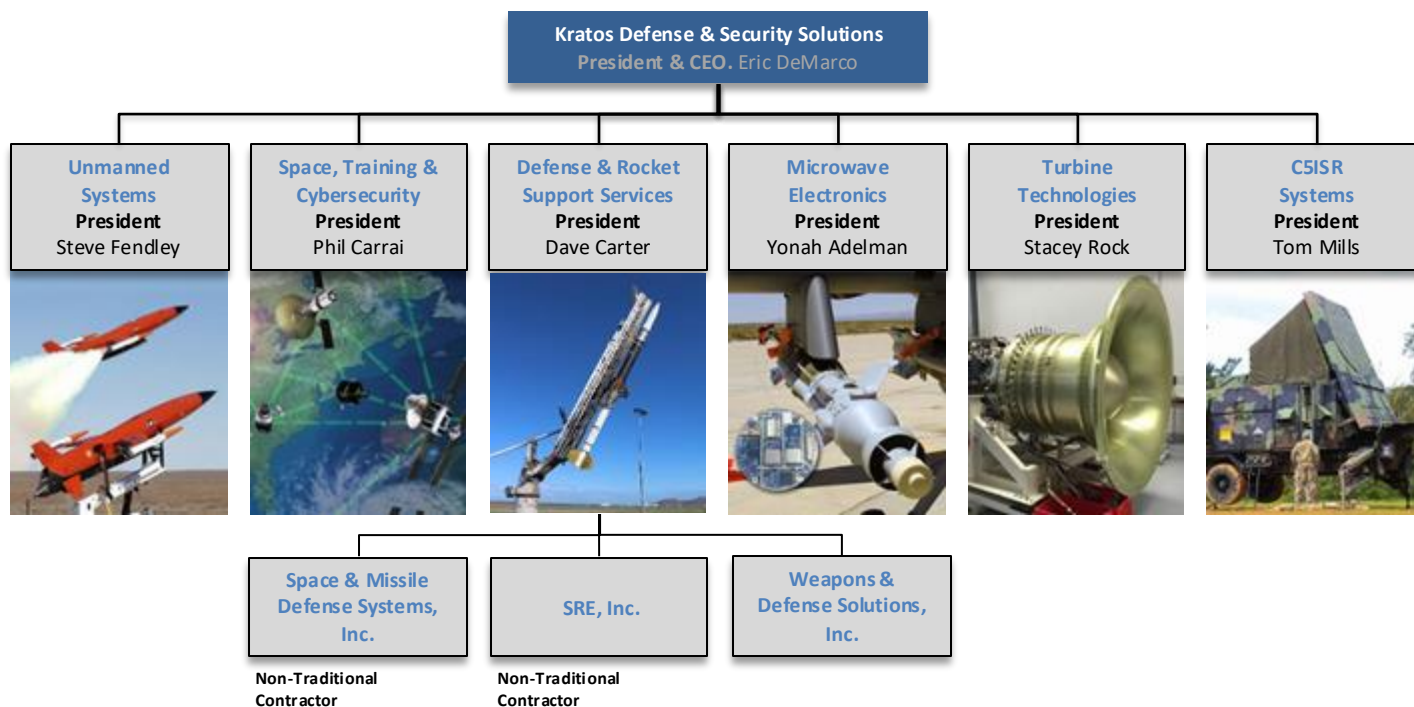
Kratos Defense & Security Solutions
President & CEO. Eric DeMarco

Unmanned Systems
President
Steve Fendley

Space, Training & Cybersecurity
President
Phil Carrai

Defense & Rocket Support Services
President
Dave Carter

Microwave Electronics
President
Yonah Adelman

Turbine Technologies
President
Stacey Rock

C5ISR Systems
President
Tom Mills

Space & Missile Defense Systems, Inc.

Non-Traditional Contractor

SRE, Inc.

Non-Traditional Contractor

Weapons & Defense Solutions, Inc.